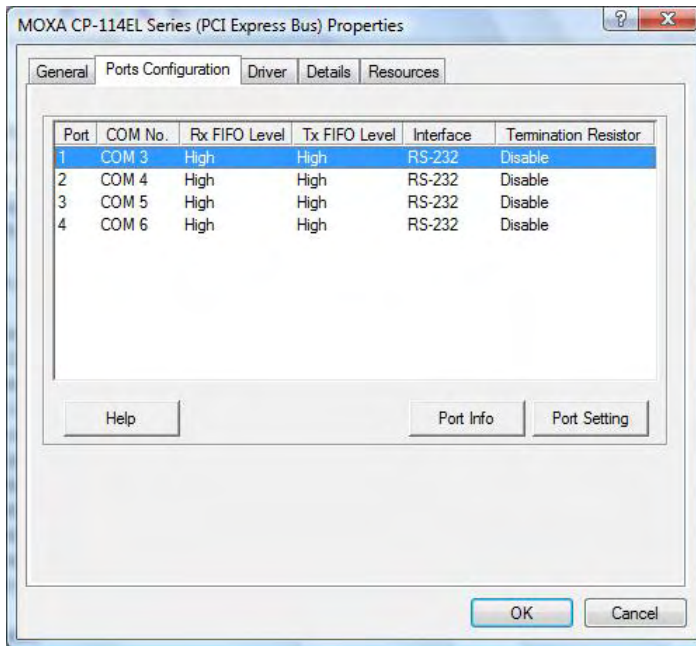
MOXA CP-114EL Series (PCI Express Bus) Properties

?

X

General

Ports Configuration

Driver

Details

Resources

| Port | COM No. | Rx FIFO Level | Tx FIFO Level | Interface | Termination Resistor |
|---|---|---|---|---|---|
| 1 | COM 3 | High | High | RS-232 | Disable |
| 2 | COM 4 | High | High | RS-232 | Disable |
| 3 | COM 5 | High | High | RS-232 | Disable |
| 4 | COM 6 | High | High | RS-232 | Disable |

Help

Port Info

Port Setting

OK

Cancel